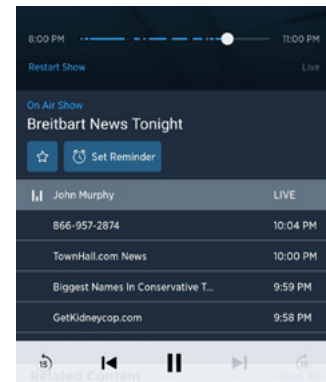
8:00 PM 11:00 PM

Restart Show Live

On Air Show

Breitbart News Tonight

Set Reminder

John Murphy LIVE

866-957-2874 10:04 PM

TownHall.com News 10:00 PM

Biggest Names In Conservative T... 9:59 PM

GetKidneycop.com 9:58 PM

15

Related Content